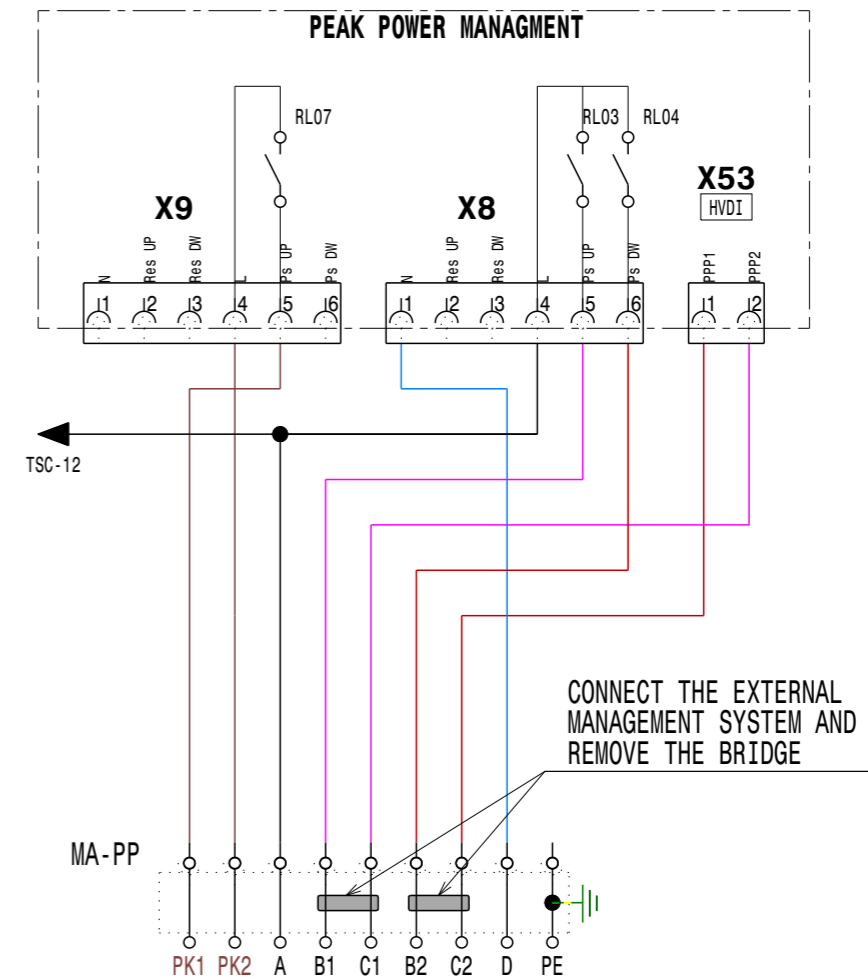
PEAK POWER MANAGMENT

RL07

RL03 RL04

X9

X8

X53

HVDI

N Res UP Res DW L Ps UP Ps DW

1 2 3 4 5 6

N Res UP Res DW L Ps UP Ps DW

1 2 3 4 5 6

PPP1 PPP2

1 2

TSC-12

CONNECT THE EXTERNAL MANAGEMENT SYSTEM AND REMOVE THE BRIDGE

MA-PP

PK1 PK2 A B1 C1 B2 C2 D PE